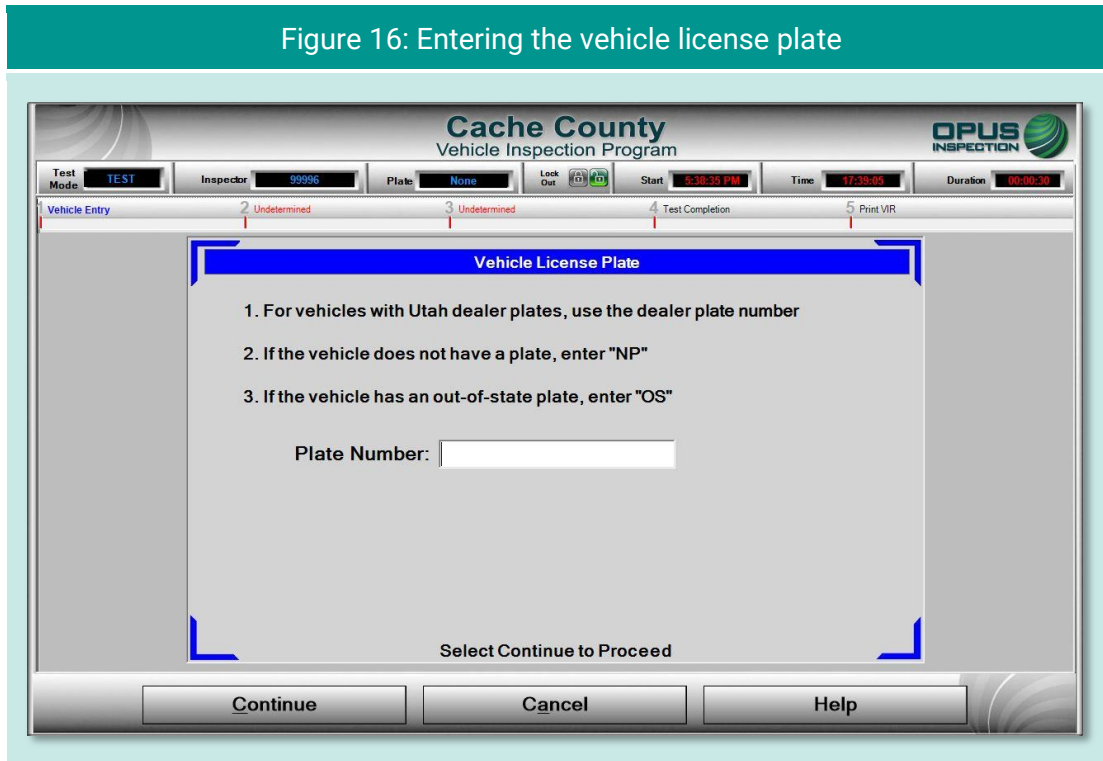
Figure 16: Entering the vehicle license plate

Cache County
Vehicle Inspection Program

OPUS INSPECTION

Test Mode TEST | Inspector 99996 | Plate None | Lock Out | Start 5:38:35 PM | Time 17:39:05 | Duration 00:00:30

1 Vehicle Entry | 2 Undetermined | 3 Undetermined | 4 Test Completion | 5 Print VIR

Vehicle License Plate

1. For vehicles with Utah dealer plates, use the dealer plate number

2. If the vehicle does not have a plate, enter "NP"

3. If the vehicle has an out-of-state plate, enter "OS"

Plate Number:

Select Continue to Proceed

Continue | Cancel | Help